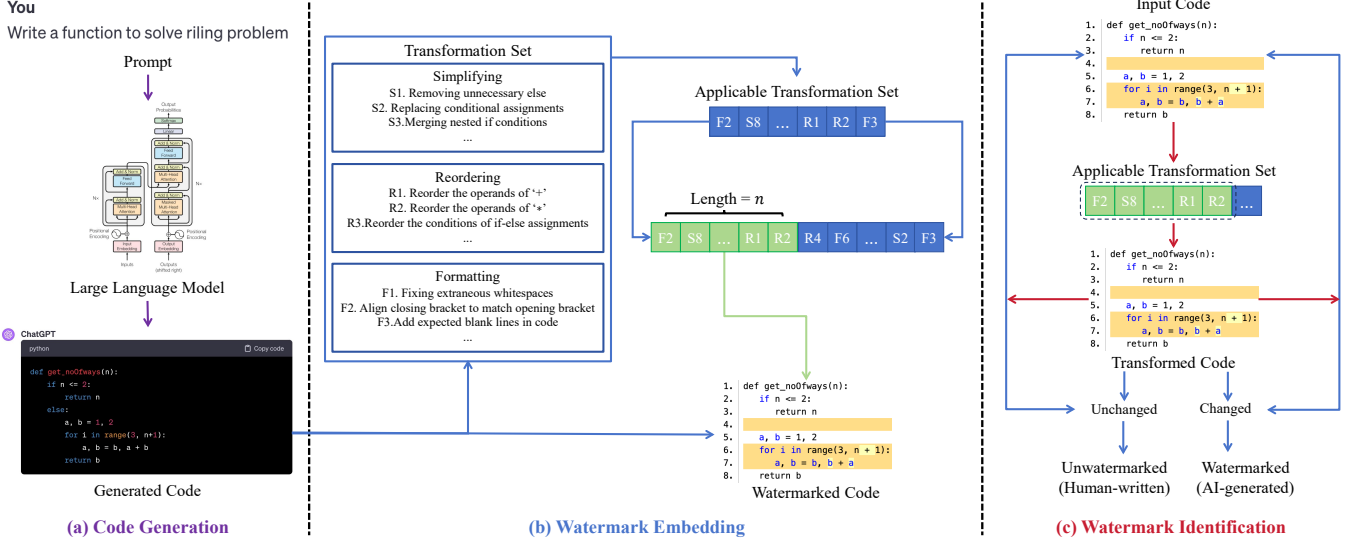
You
Write a function to solve riling problem

Prompt

Output Probabilities
Softmax
Linear
Add & Norm
Feed Forward
Add & Norm
Multi-Head Attention
Add & Norm
Masked Multi-Head Attention
Add & Norm
Feed Forward
Add & Norm
Multi-Head Attention
N×
N×
Positional Encoding
Positional Encoding
Input Embedding
Output Embedding
Inputs
Outputs (shifted right)

Large Language Model

ChatGPT
python
Copy code
def get_noOfways(n):
    if n <= 2:
        return n
    else:
        a, b = 1, 2
        for i in range(3, n+1):
            a, b = b, a + b
        return b

Generated Code

(a) Code Generation

Transformation Set
Simplifying
S1. Removing unnecessary else
S2. Replacing conditional assignments
S3.Merging nested if conditions
...
Reordering
R1. Reorder the operands of '+'
R2. Reorder the operands of '*'
R3.Reorder the conditions of if-else assignments
...
Formatting
F1. Fixing extraneous whitespaces
F2. Align closing bracket to match opening bracket
F3.Add expected blank lines in code
...

Applicable Transformation Set
| F2 | S8 | ... | R1 | R2 | F3 |

Length = $n$
| F2 | S8 | ... | R1 | R2 | R4 | F6 | ... | S2 | F3 |

1. def get_noOfways(n):
2.     if n <= 2:
3.         return n
4.
5.     a, b = 1, 2
6.     for i in range(3, n + 1):
7.         a, b = b, b + a
8.     return b
Watermarked Code

(b) Watermark Embedding

Input Code
1. def get_noOfways(n):
2.     if n <= 2:
3.         return n
4.
5.     a, b = 1, 2
6.     for i in range(3, n + 1):
7.         a, b = b, b + a
8.     return b

Applicable Transformation Set
| F2 | S8 | ... | R1 | R2 | ... |

1. def get_noOfways(n):
2.     if n <= 2:
3.         return n
4.
5.     a, b = 1, 2
6.     for i in range(3, n + 1):
7.         a, b = b, b + a
8.     return b
Transformed Code

Unchanged
Changed
Unwatermarked (Human-written)
Watermarked (AI-generated)

(c) Watermark Identification